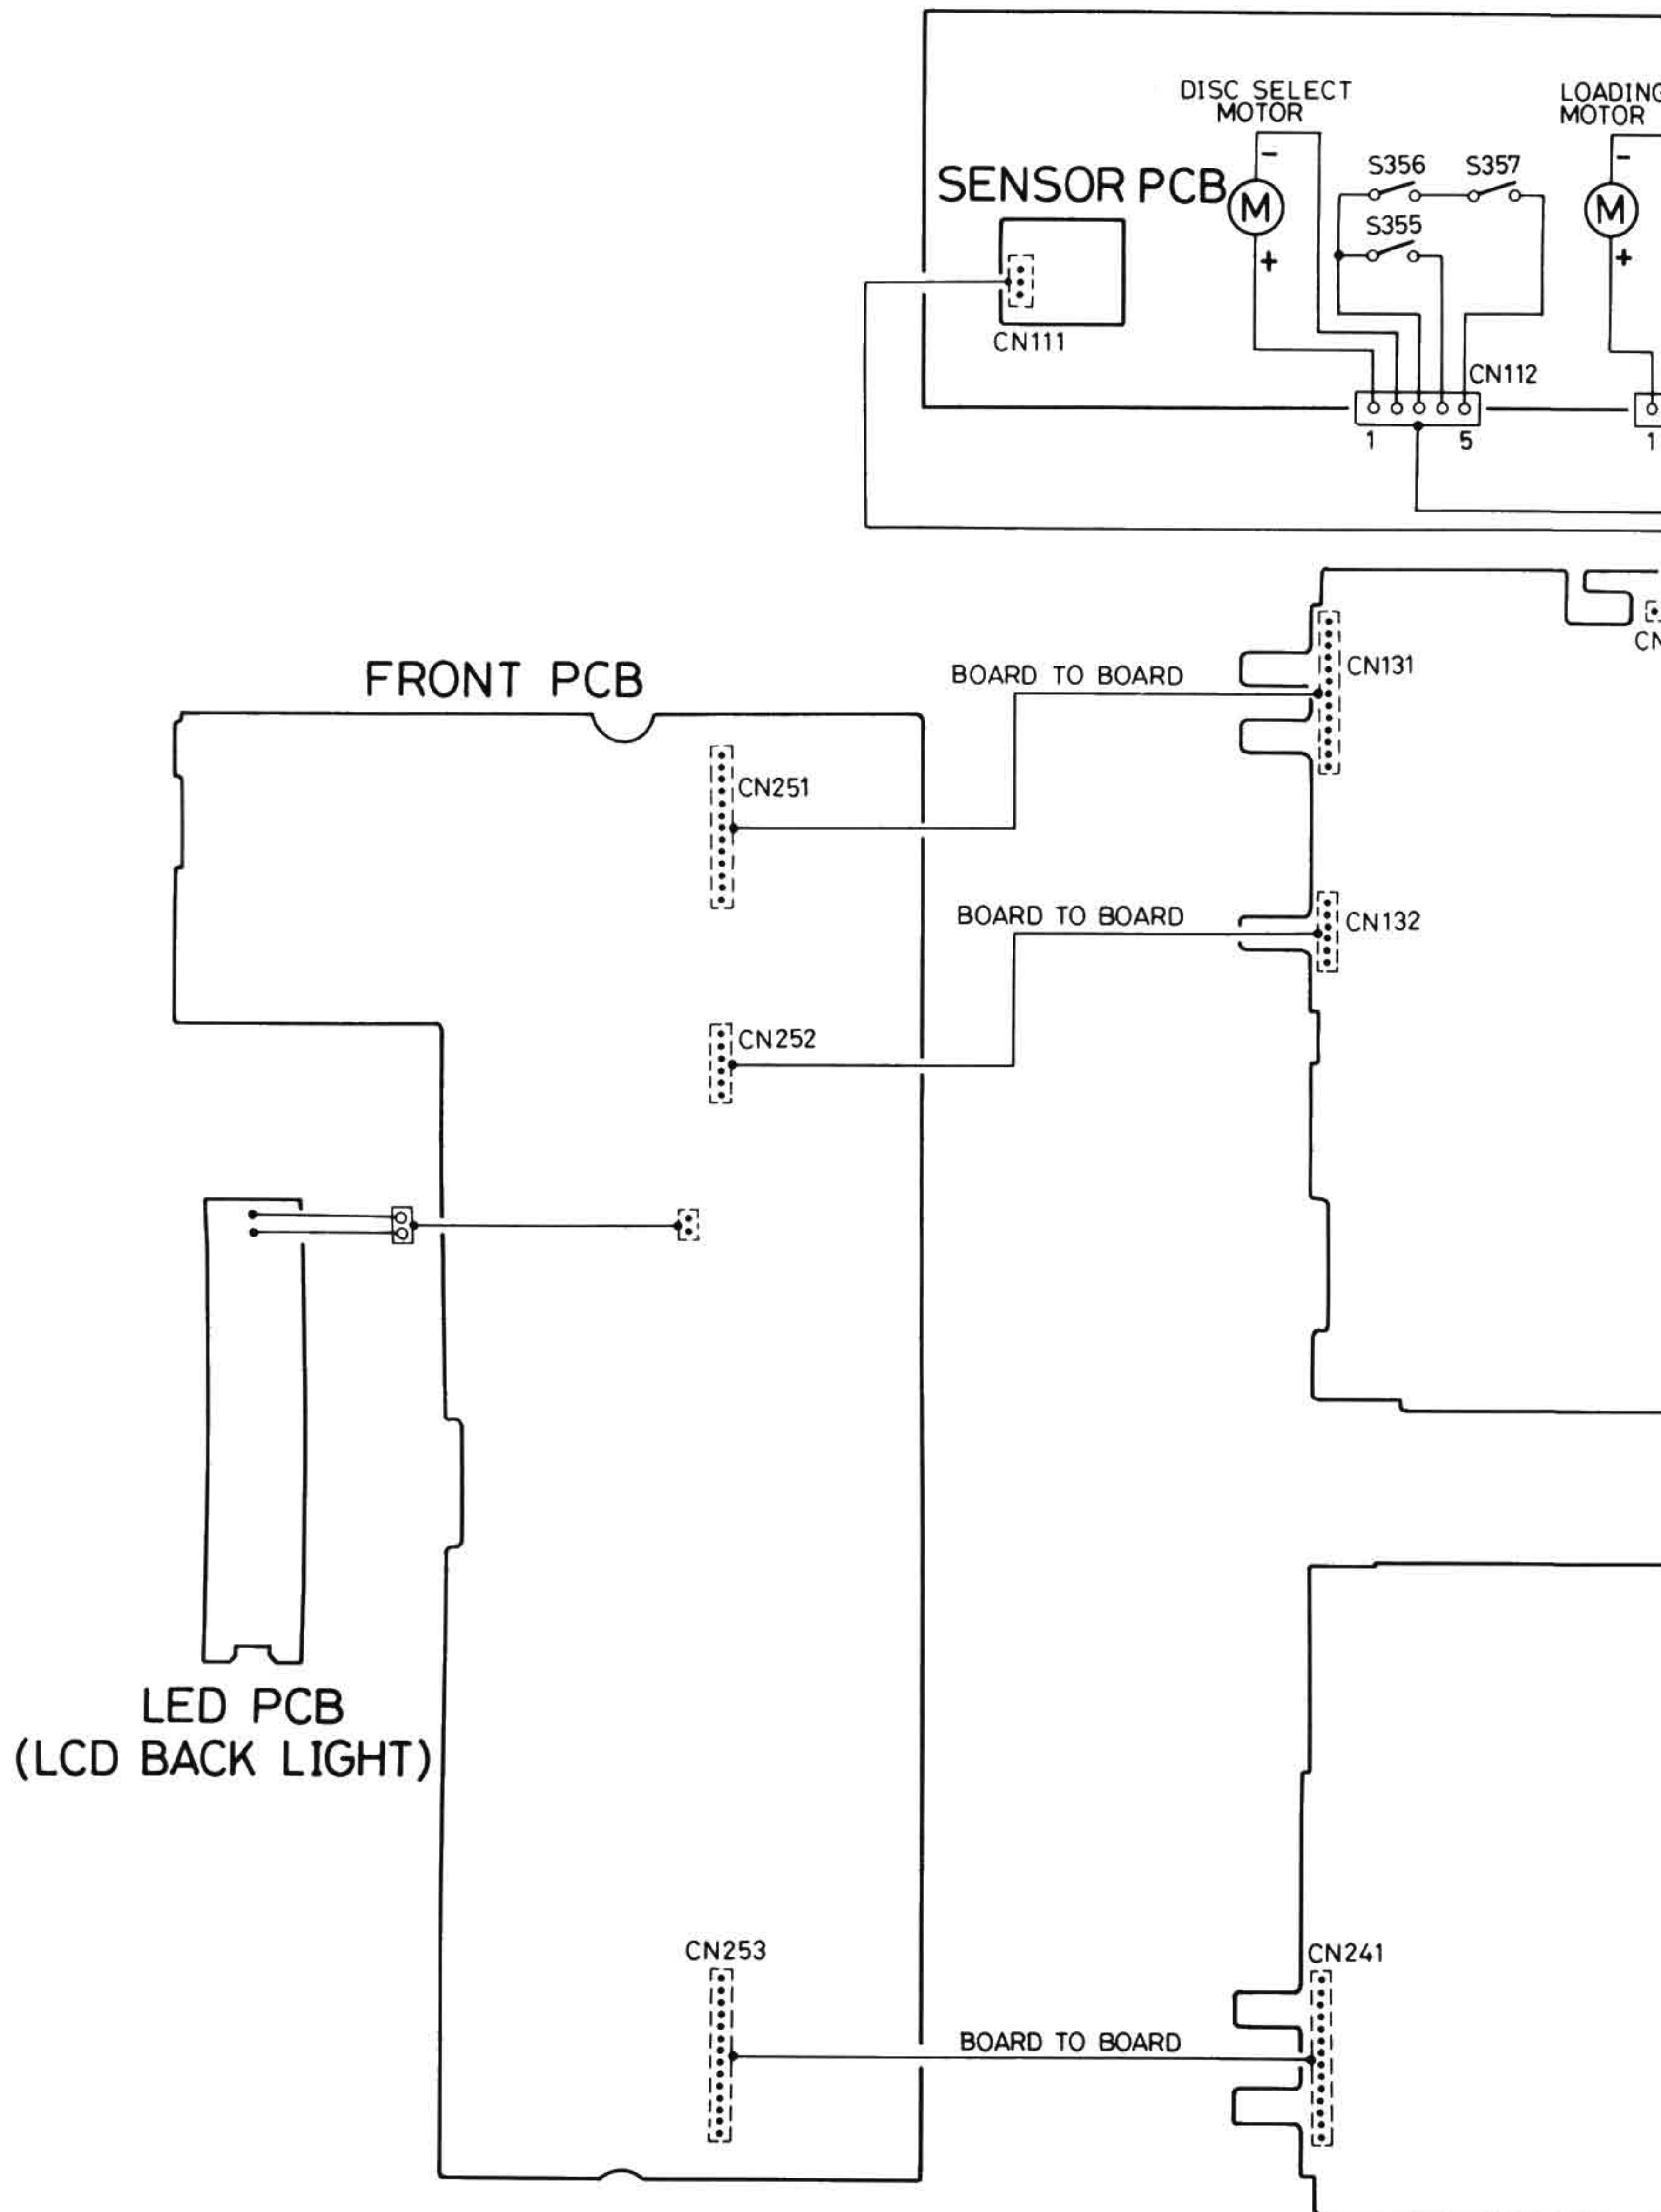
DISC SELECT MOTOR

LOADING MOTOR

SENSOR PCB

M

-

+

S356

S357

S355

M

-

+

CN111

CN112

1

5

1

CN

FRONT PCB

BOARD TO BOARD

CN131

CN251

BOARD TO BOARD

CN132

CN252

LED PCB
(LCD BACK LIGHT)

CN253

CN241

BOARD TO BOARD